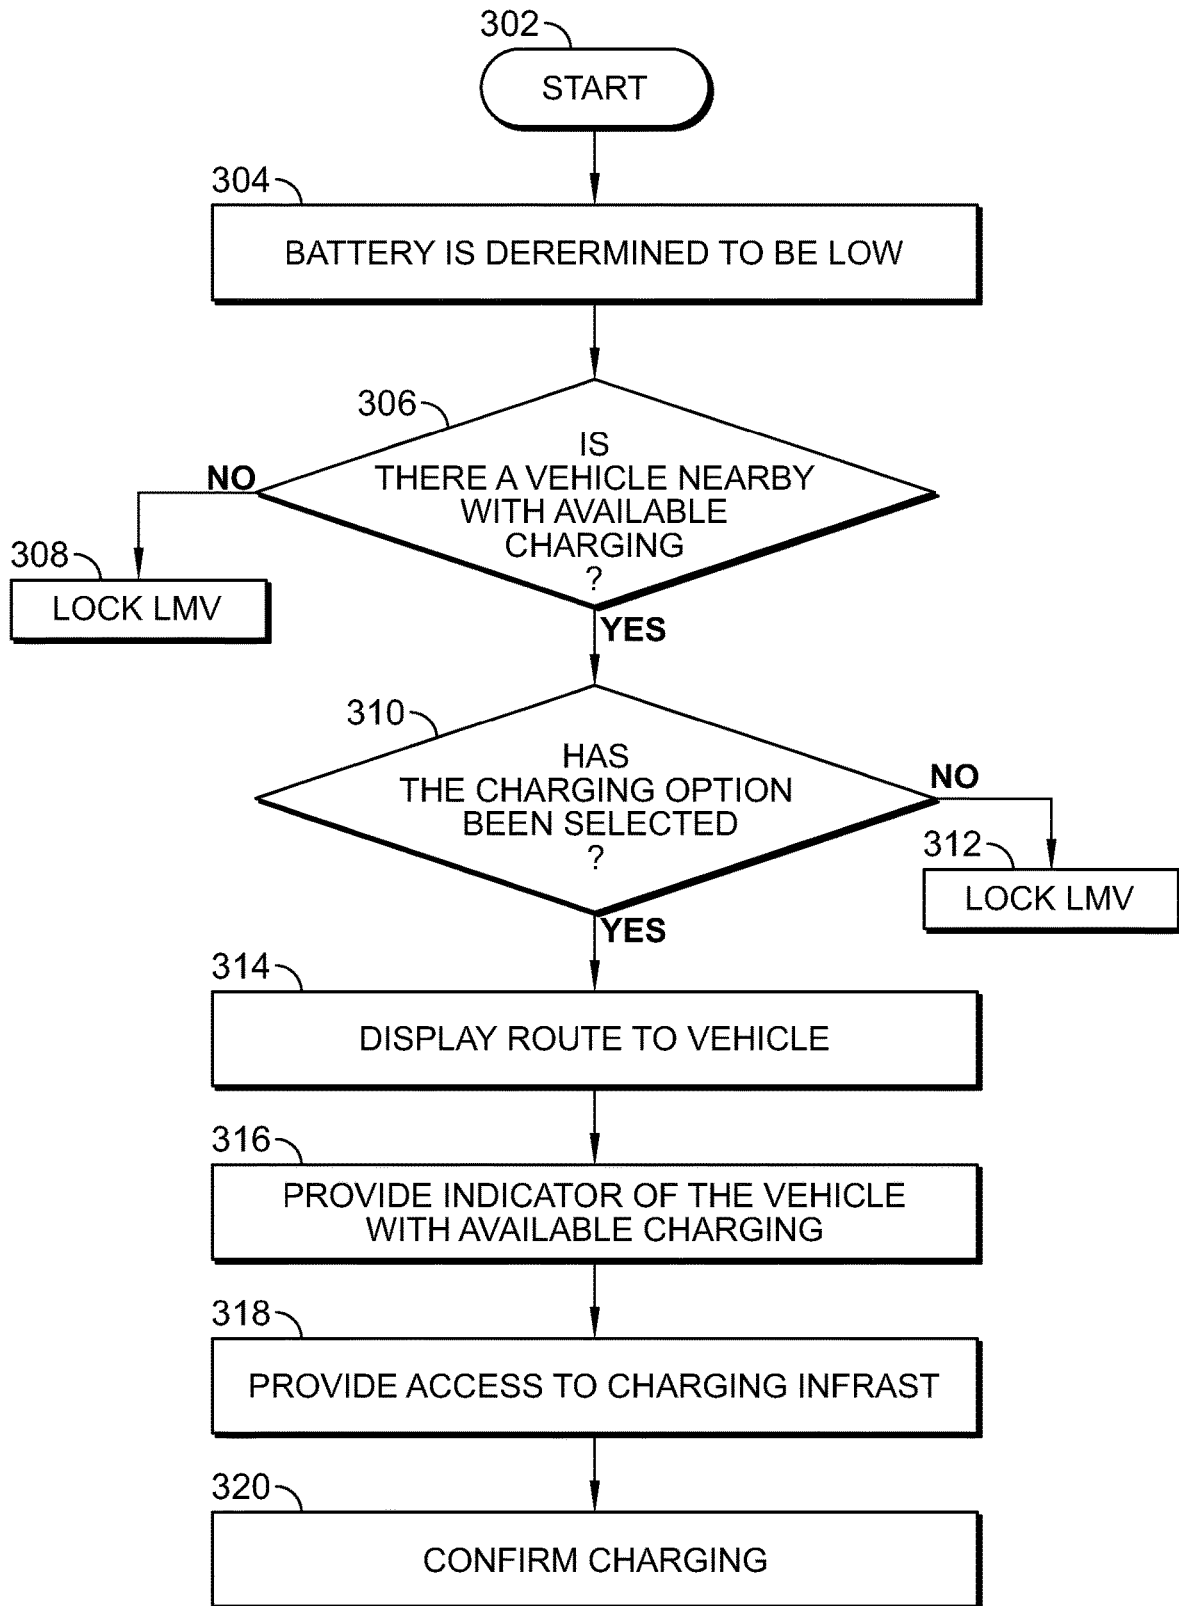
302

START

304

BATTERY IS DERERMINED TO BE LOW

306

IS THERE A VEHICLE NEARBY WITH AVAILABLE CHARGING ?

NO

308

LOCK LMV

YES

310

HAS THE CHARGING OPTION BEEN SELECTED ?

NO

312

LOCK LMV

YES

314

DISPLAY ROUTE TO VEHICLE

316

PROVIDE INDICATOR OF THE VEHICLE WITH AVAILABLE CHARGING

318

PROVIDE ACCESS TO CHARGING INFRAST

320

CONFIRM CHARGING